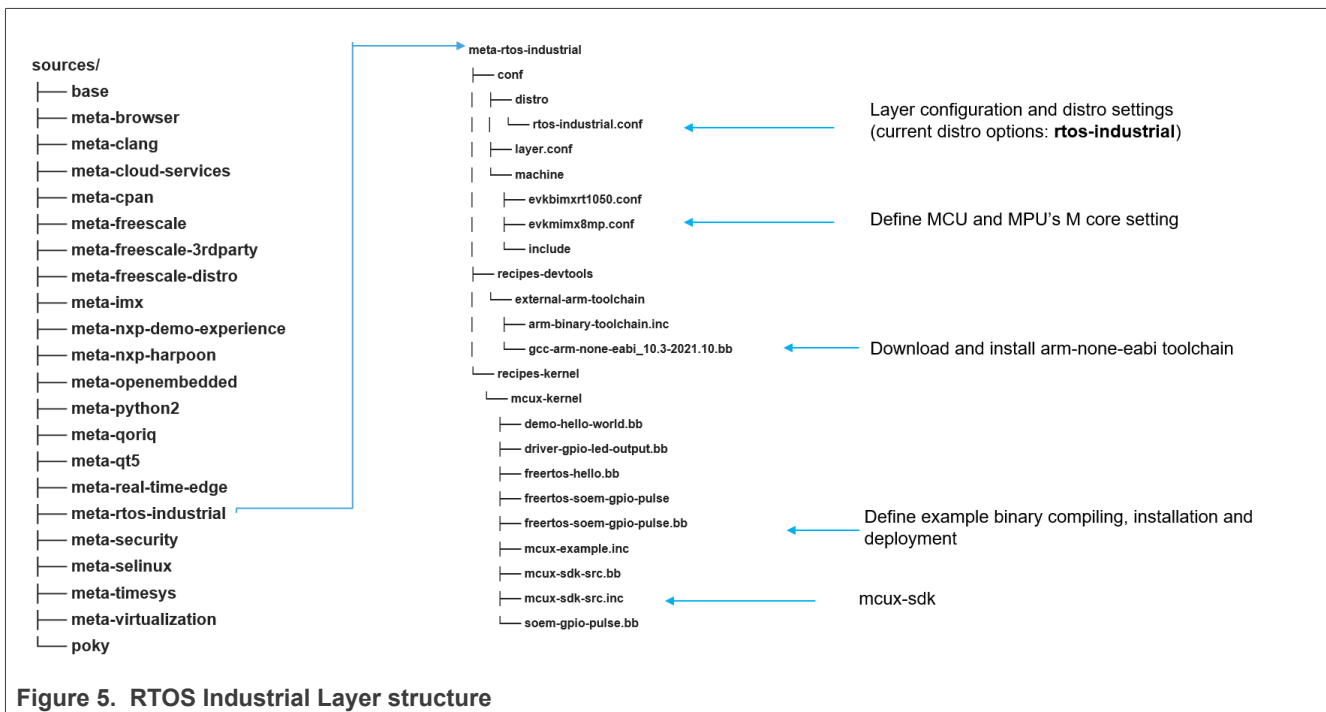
sources/
├── base
├── meta-browser
├── meta-clang
├── meta-cloud-services
├── meta-cpan
├── meta-freescale
├── meta-freescale-3rdparty
├── meta-freescale-distro
├── meta-imx
├── meta-nxp-demo-experience
├── meta-nxp-harpoon
├── meta-openembedded
├── meta-python2
├── meta-qoriq
├── meta-qt5
├── meta-real-time-edge
├── meta-rtos-industrial
├── meta-security
├── meta-selinux
├── meta-timesys
├── meta-virtualization
└── poky

meta-rtos-industrial
├── conf
│ ├── distro
│ │ └── rtos-industrial.conf
│ ├── layer.conf
│ └── machine
│ ├── evkbimxrt1050.conf
│ ├── evkmimx8mp.conf
│ └── include
├── recipes-devtools
│ └── external-arm-toolchain
│ ├── arm-binary-toolchain.inc
│ └── gcc-arm-none-eabi_10.3-2021.10.bb
└── recipes-kernel
└── mcux-kernel
├── demo-hello-world.bb
├── driver-gpio-led-output.bb
├── freertos-hello.bb
├── freertos-soem-gpio-pulse
├── freertos-soem-gpio-pulse.bb
├── mcux-example.inc
├── mcux-sdk-src.bb
├── mcux-sdk-src.inc
└── soem-gpio-pulse.bb

Layer configuration and distro settings (current distro options: **rtos-industrial**)

Define MCU and MPU's M core setting

Download and install arm-none-eabi toolchain

Define example binary compiling, installation and deployment

mcux-sdk

Figure 5. RTOS Industrial Layer structure